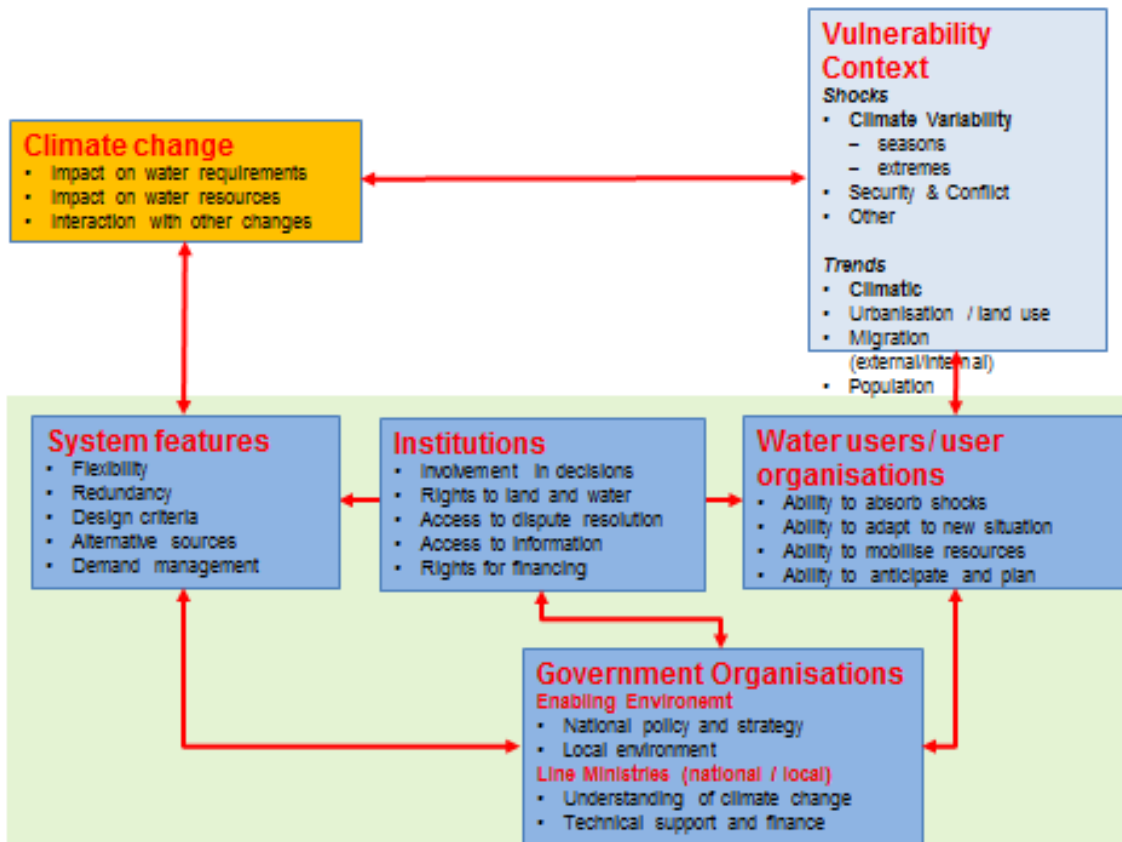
Vulnerability Context
*Shocks*
- Climate Variability
  - seasons
  - extremes
- Security & Conflict
- Other

*Trends*
- Climatic
- Urbanisation / land use
- Migration (external/internal)
- Population

Climate change
- Impact on water requirements
- Impact on water resources
- Interaction with other changes

System features
- Flexibility
- Redundancy
- Design criteria
- Alternative sources
- Demand management

Institutions
- Involvement in decisions
- Rights to land and water
- Access to dispute resolution
- Access to information
- Rights for financing

Water users / user organisations
- Ability to absorb shocks
- Ability to adapt to new situation
- Ability to mobilise resources
- Ability to anticipate and plan

Government Organisations
Enabling Environemt
- National policy and strategy
- Local environment

Line Ministries (national / local)
- Understanding of climate change
- Technical support and finance